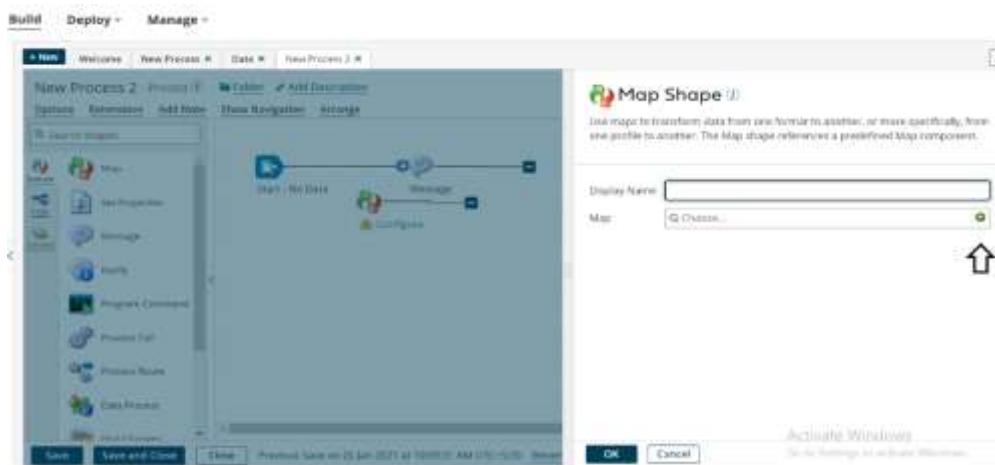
Build Deploy Manage

+ New Welcome New Process Date New Process 2

New Process 2 Process Folder Add Description

Options Extensions Add Note Show Navigation Arrange

Search shapes

Map

Set Properties

Message

Notify

Program Command

Process Call

Process Route

Data Process

Start - No Data

Message

Configure

Map Shape

Use maps to transform data from one format to another, or more specifically, from one profile to another. The Map shape references a predefined Map component.

Display Name

Map Choose...

Save Save and Close Close Previous Save on 25 Jan 2023 at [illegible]

OK Cancel

Activate Windows
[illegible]